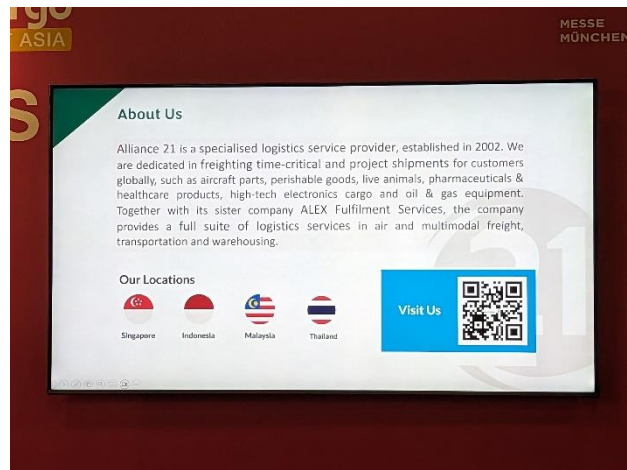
rgo
ASIA

MESSE
MÜNCHEN

About Us

Alliance 21 is a specialised logistics service provider, established in 2002. We are dedicated in freighting time-critical and project shipments for customers globally, such as aircraft parts, perishable goods, live animals, pharmaceuticals & healthcare products, high-tech electronics cargo and oil & gas equipment. Together with its sister company ALEX Fulfilment Services, the company provides a full suite of logistics services in air and multimodal freight, transportation and warehousing.

Our Locations

Singapore

Indonesia

Malaysia

Thailand

Visit Us